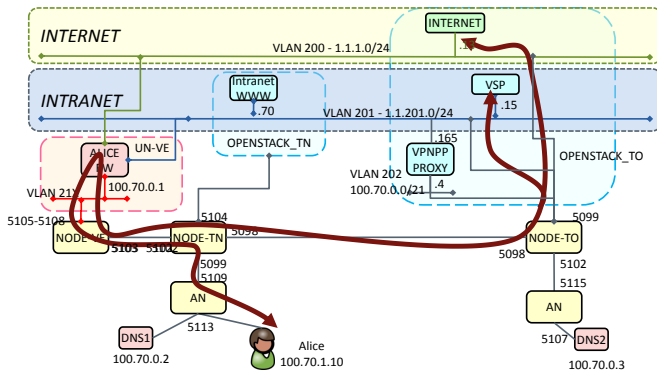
INTERNET

INTERNET

VLAN 200 - 1.1.1.0/24

.1

INTRANET

Intranet WWW

.70

VSP

VLAN 201 - 1.1.201.0/24

.15

ALICE GW

UN-VE

OPENSTACK_TN

.165

VPNPP PROXY

OPENSTACK_TO

VLAN 21X

100.70.0.1

VLAN 202

100.70.0.0/21

.4

5105-5108

5104

5099

NODE-VE

5103

5102

NODE-TN

5098

NODE-TO

5099

5098

5102

5109

AN

5115

AN

DNS1

5113

5107

DNS2

100.70.0.2

Alice

100.70.1.10

100.70.0.3